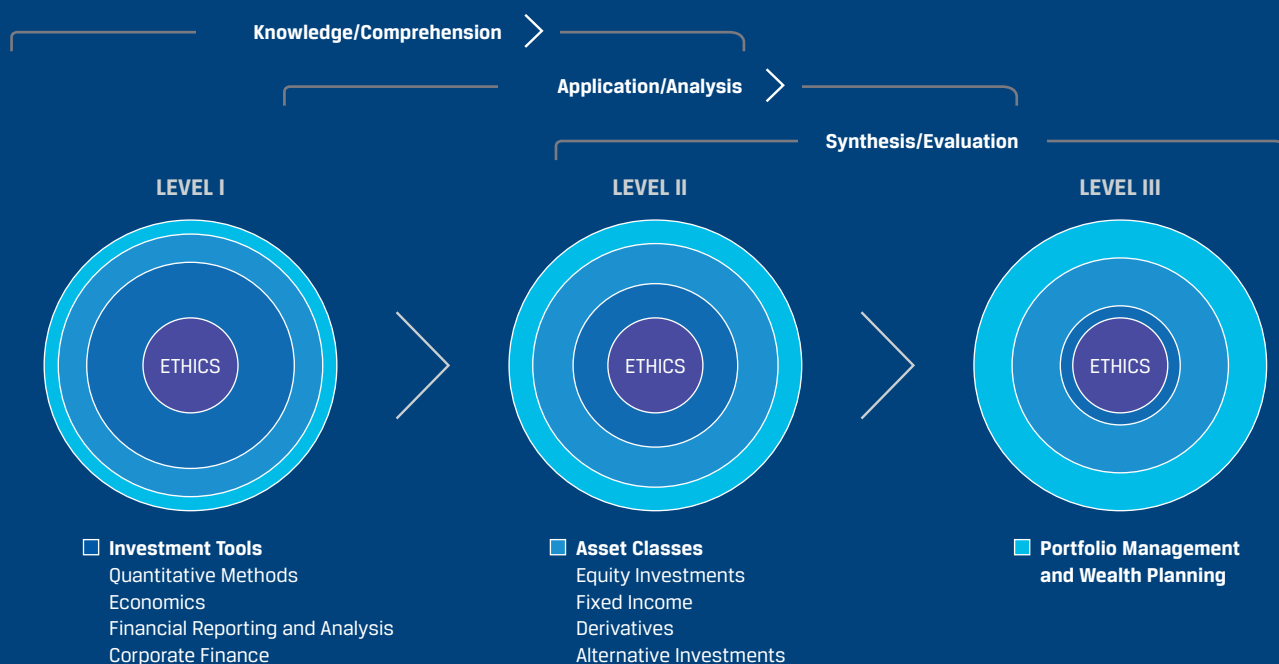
Knowledge/Comprehension

Application/Analysis

Synthesis/Evaluation

LEVEL I

ETHICS

Investment Tools
Quantitative Methods
Economics
Financial Reporting and Analysis
Corporate Finance

LEVEL II

ETHICS

Asset Classes
Equity Investments
Fixed Income
Derivatives
Alternative Investments

LEVEL III

ETHICS

Portfolio Management and Wealth Planning